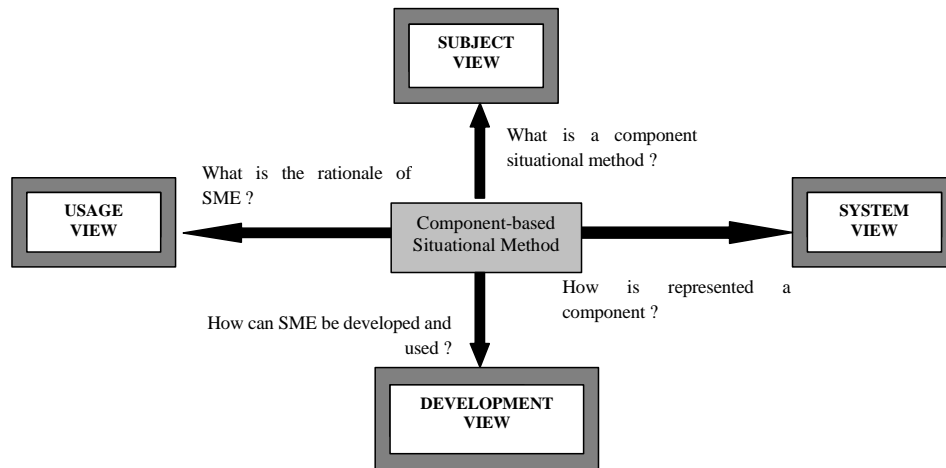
SUBJECT VIEW

What is a component situational method ?

What is the rationale of SME ?

USAGE VIEW

Component-based Situational Method

SYSTEM VIEW

How is represented a component ?

How can SME be developed and used ?

DEVELOPMENT VIEW